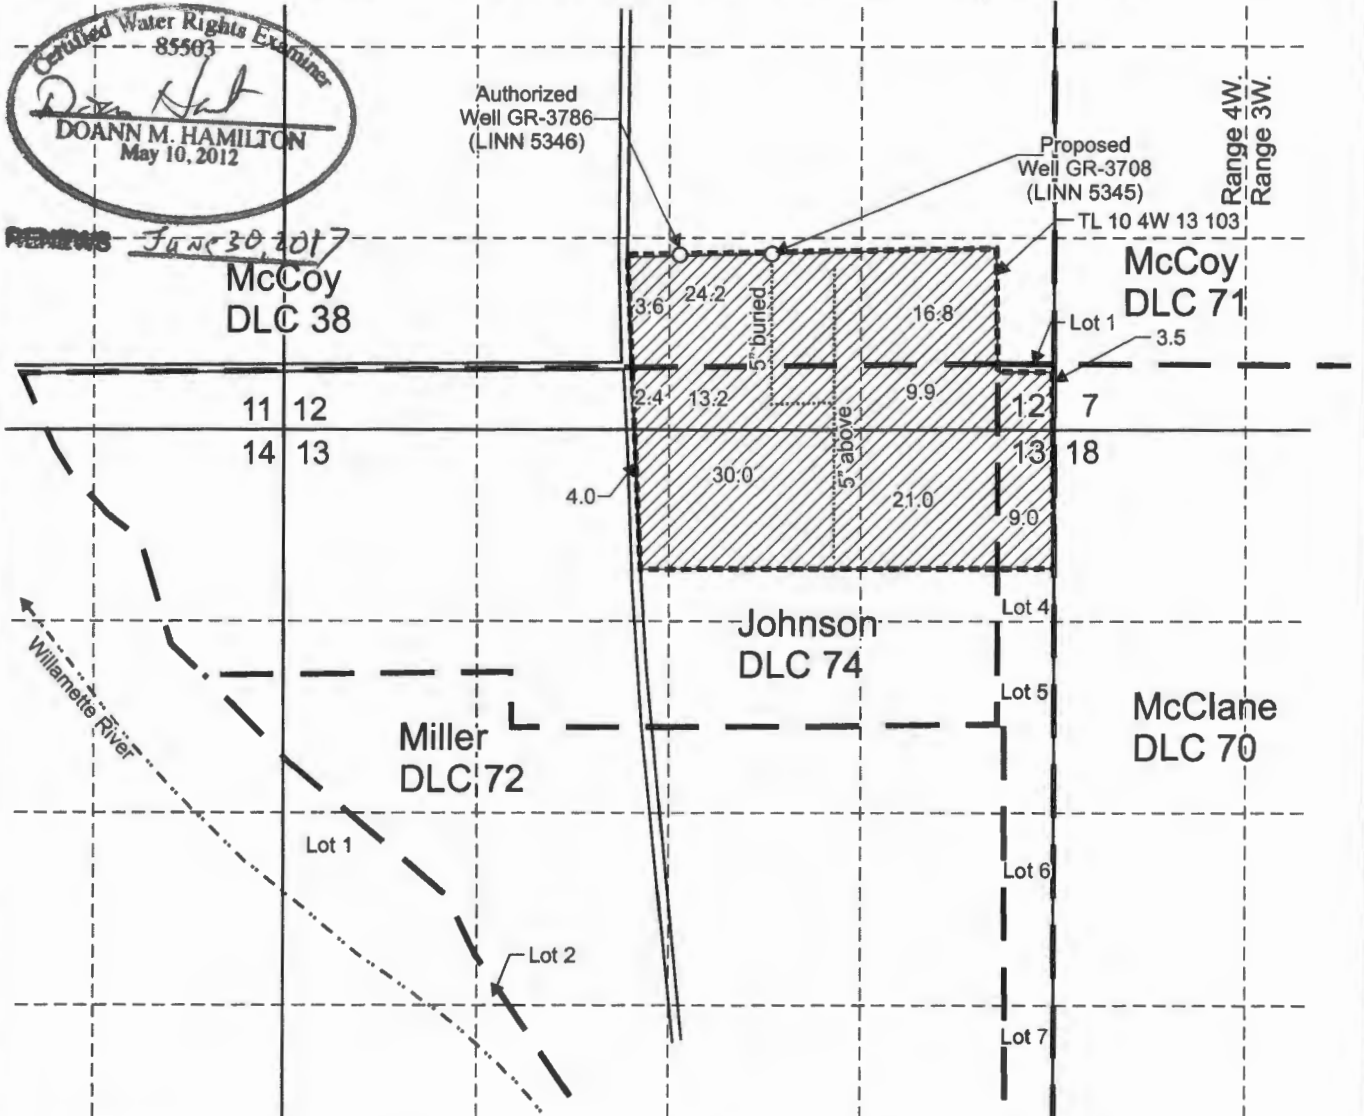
Certified Water Rights Examiner
85503
Doann Hart
DOANN M. HAMILTON
May 10, 2012

RENEWS June 30, 2017

Authorized Well GR-3786 (LINN 5346)

Proposed Well GR-3708 (LINN 5345)

Range 4W.
Range 3W.

TL 10 4W 13 103

McCoy
DLC 38

McCoy
DLC 71

Lot 1

3.5

3.6

24.2

5" buried

16.8

2.4

13.2

5" above

9.9

11 12
14 13

12 7
13 18

4.0

30.0

21.0

9.0

Lot 4

Johnson
DLC 74

Lot 5

McClane
DLC 70

Willamette River

Miller
DLC 72

Lot 1

Lot 6

Lot 2

Lot 7